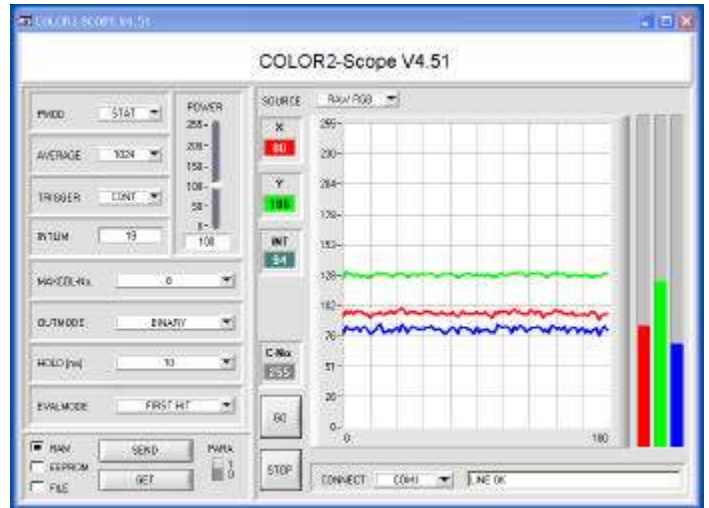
COLOR2-SCOPE V4.51

COLOR2-Scope V4.51

PMOD STAT

POWER

255
204
153
102
51
0

108

AVERAGE 1024

TRIGGER CONT

INTLIM 19

MAXCOL-No. 0

OUTMODE BINARY

HOLD [ms] 10

EVALMODE FIRST HIT

RAM
EEPROM
FILE

SEND

GET

PARA
1
0

SOURCE RAW RGB

X
80

Y
106

INT
64

C-No.
255

GO

STOP

255
230
204
178
153
128
102
76
51
25
0

0
100

CONNECT COM1 LINE OK